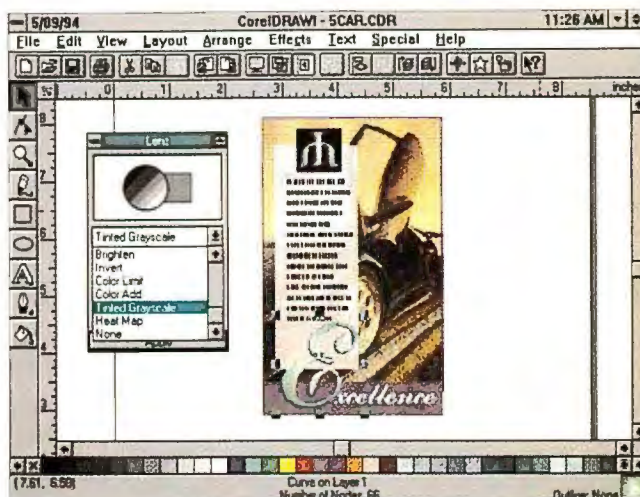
5/09/94 CorelDRAW! - 5CAR.CDR 11:26 AM

File Edit View Layout Arrange Effects Text Special Help

0 1 2 3 4 5 6 7 8 inches

Lens

Tinted Grayscale

Brighten
Invert
Color Limit
Color Add
Tinted Grayscale
Heat Map
None

Excellence

(7.61, 6.59) Curve on Layer 1 Number of Nodes: 66 Outline: None